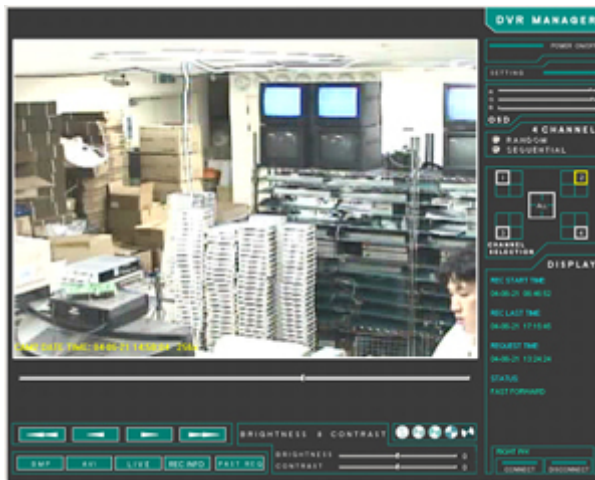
DVR MANAGER

POWER ON/OFF

SETTING

R

G

B

OSD

4 CHANNEL

RANDOM

SEQUENTIAL

1

2

ALL

3

4

CHANNEL SELECTION

DISPLAY

REC START TIME

04-06-21 09:46:52

REC LAST TIME

04-06-21 17:15:45

REQUEST TIME

04-06-21 13:24:24

STATUS

FAST FORWARD

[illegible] 04-06-21 14:58:04 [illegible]

BRIGHTNESS & CONTRAST

BMP

AVI

LIVE

REC INFO

PREV REQ

BRIGHTNESS

0

CONTRAST

0

CONNECT

DISCONNECT